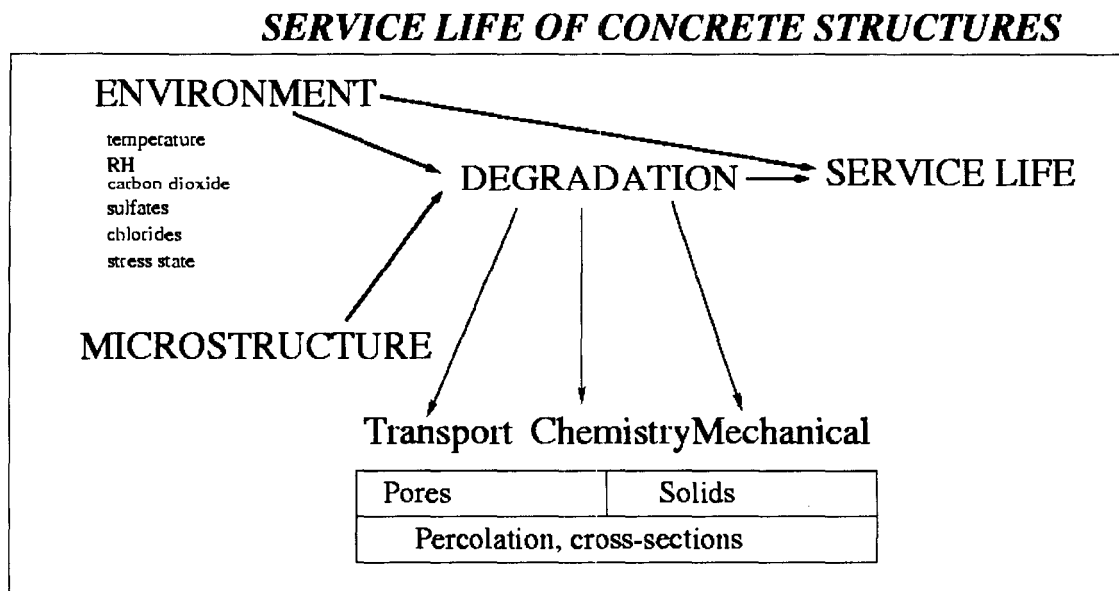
SERVICE LIFE OF CONCRETE STRUCTURES

ENVIRONMENT

temperature
RH
carbon dioxide
sulfates
chlorides
stress state

DEGRADATION

SERVICE LIFE

MICROSTRUCTURE

Transport ChemistryMechanical

| Pores | Solids |
|---|---|
| Percolation, cross-sections | |